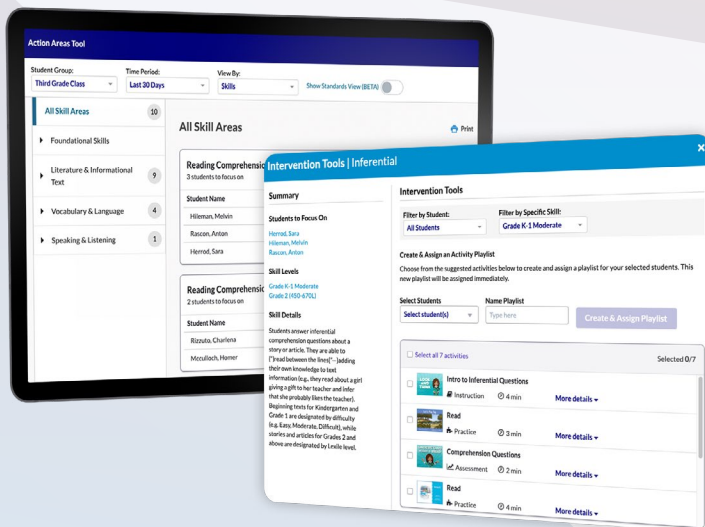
Action Areas Tool

Student Group:
Third Grade Class

Time Period:
Last 30 Days

View By:
Skills

Show Standards View (BETA)

All Skill Areas 10

Foundational Skills

Literature & Informational Text 9

Vocabulary & Language 4

Speaking & Listening 1

All Skill Areas

Print

Reading Comprehension
3 students to focus on

| Student Name |
|---|
| Hileman, Melvin |
| Rascon, Anton |
| Herrod, Sara |

Reading Comprehension
2 students to focus on

| Student Name |
|---|
| Rizzuto, Charlena |
| Mcculloch, Homer |

Intervention Tools | Inferential

×

Summary

Students to Focus On

Herrod, Sara
Hileman, Melvin
Rascon, Anton

Skill Levels

Grade K-1 Moderate
Grade 2 (450-670L)

Skill Details

Students answer inferential comprehension questions about a story or article. They are able to ["]read between the lines["]—adding their own knowledge to text information (e.g., they read about a girl giving a gift to her teacher and infer that she probably likes the teacher). Beginning texts for Kindergarten and Grade 1 are designated by difficulty (e.g. Easy, Moderate, Difficult), while stories and articles for Grades 2 and above are designated by Lexile level.

Intervention Tools

Filter by Student:
All Students

Filter by Specific Skill:
Grade K-1 Moderate

Create & Assign an Activity Playlist

Choose from the suggested activities below to create and assign a playlist for your selected students. This new playlist will be assigned immediately.

Select Students
Select student(s)

Name Playlist
Type here

Create & Assign Playlist

Select all 7 activities

Selected 0/7

Intro to Inferential Questions
Instruction 4 min
More details

Read
Practice 3 min
More details

Comprehension Questions
Assessment 2 min
More details

Read
Practice 4 min
More details